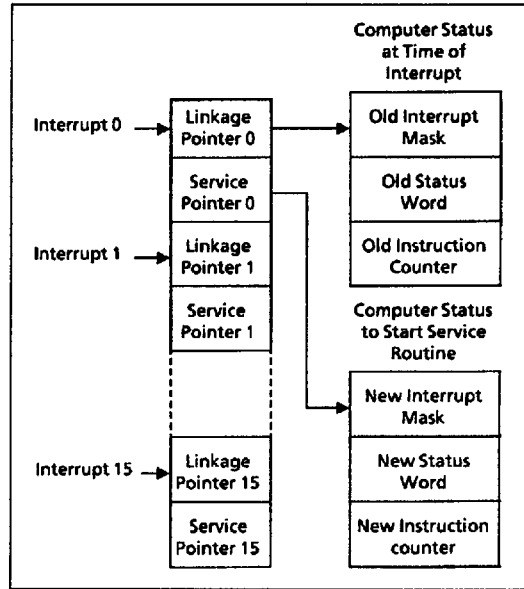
Computer Status at Time of Interrupt

Interrupt 0

Linkage Pointer 0

Old Interrupt Mask

Service Pointer 0

Old Status Word

Interrupt 1

Linkage Pointer 1

Old Instruction Counter

Service Pointer 1

Computer Status to Start Service Routine

New Interrupt Mask

Interrupt 15

Linkage Pointer 15

New Status Word

Service Pointer 15

New Instruction counter